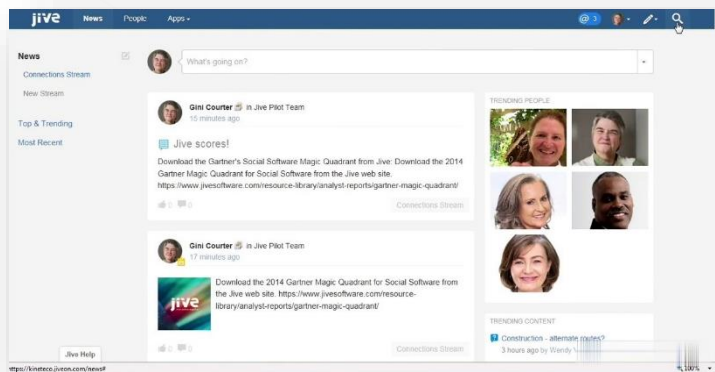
jive News People Apps

@ 3

News

Connections Stream

New Stream

Top & Trending

Most Recent

What's going on?

Gini Courter in Jive Pilot Team
15 minutes ago

Jive scores!

Download the Gartner's Social Software Magic Quadrant from Jive: Download the 2014 Gartner Magic Quadrant for Social Software from the Jive web site. https://www.jivesoftware.com/resource-library/analyst-reports/gartner-magic-quadrant/

0 0 Connections Stream

Gini Courter in Jive Pilot Team
17 minutes ago

jive

Download the 2014 Gartner Magic Quadrant for Social Software from the Jive web site. https://www.jivesoftware.com/resource-library/analyst-reports/gartner-magic-quadrant/

0 0 Connections Stream

TRENDING PEOPLE

TRENDING CONTENT

Construction - alternate routes?
3 hours ago by Wendy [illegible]

Jive Help

https://kineteco.jiveon.com/news#

100%